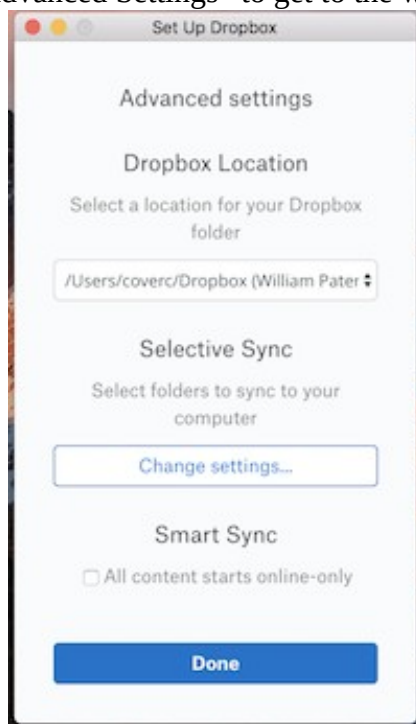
dvanced Settings" to get to the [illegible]

Set Up Dropbox

Advanced settings

Dropbox Location

Select a location for your Dropbox folder

/Users/coverc/Dropbox (William Pater

Selective Sync

Select folders to sync to your computer

Change settings...

Smart Sync

All content starts online-only

Done